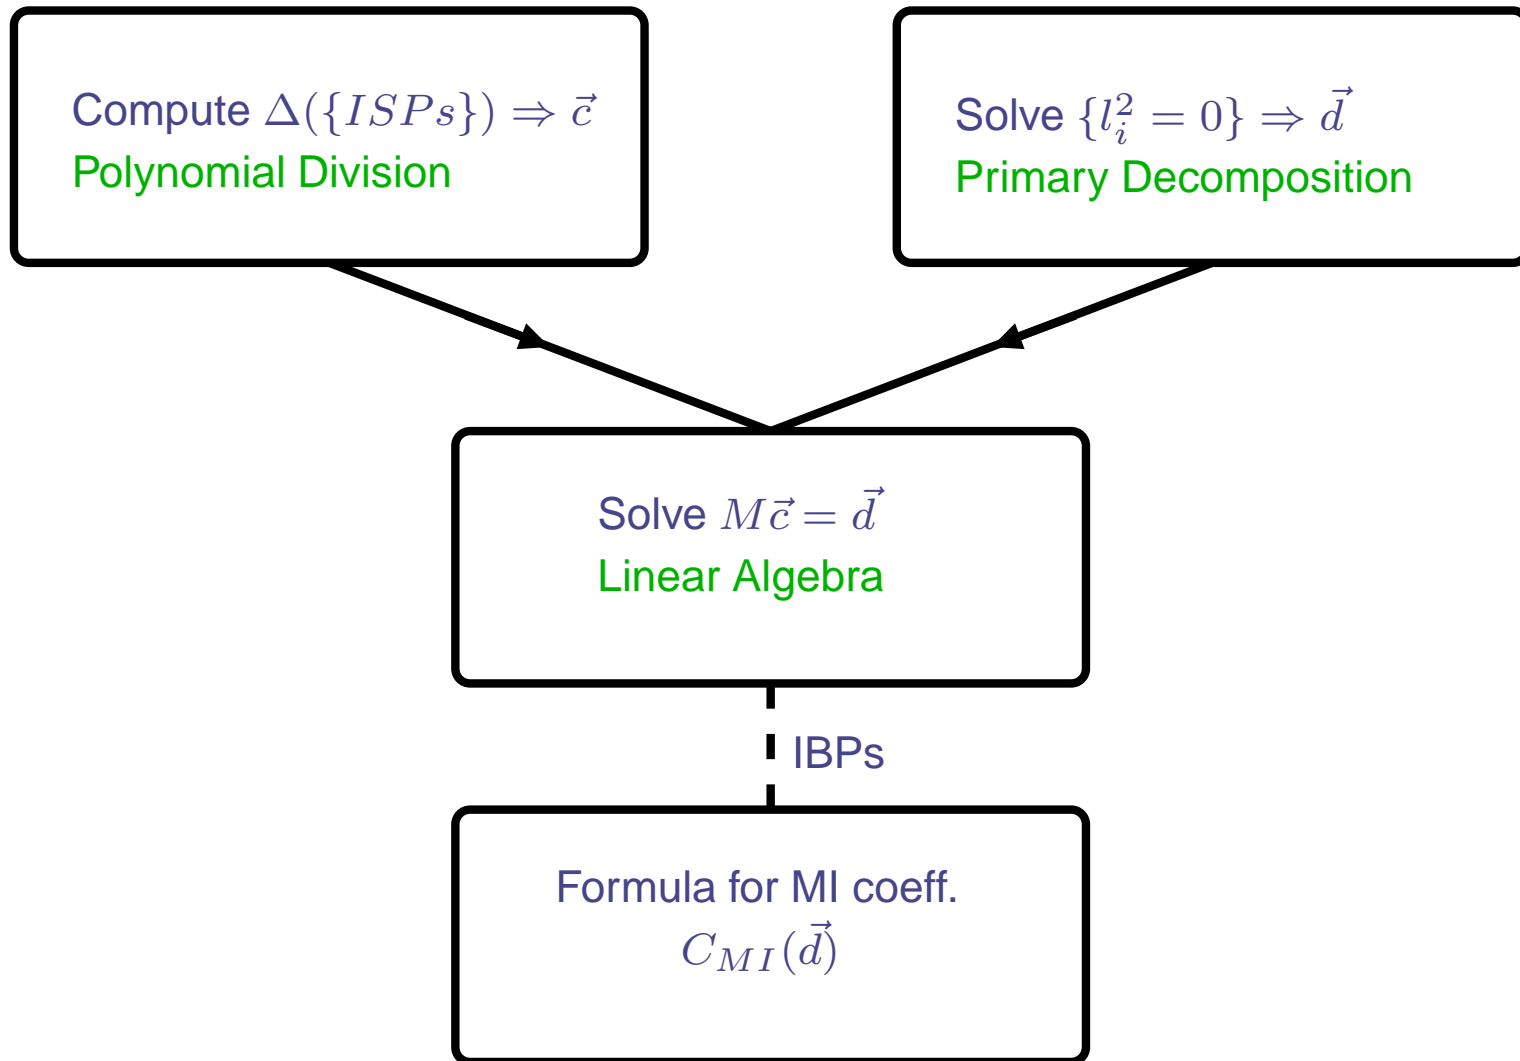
Compute $\Delta(\{ISPs\}) \Rightarrow \vec{c}$
Polynomial Division

Solve $\{l_i^2 = 0\} \Rightarrow \vec{d}$
Primary Decomposition

Solve $M\vec{c} = \vec{d}$
Linear Algebra

IBPs

Formula for MI coeff.
$C_{MI}(\vec{d})$